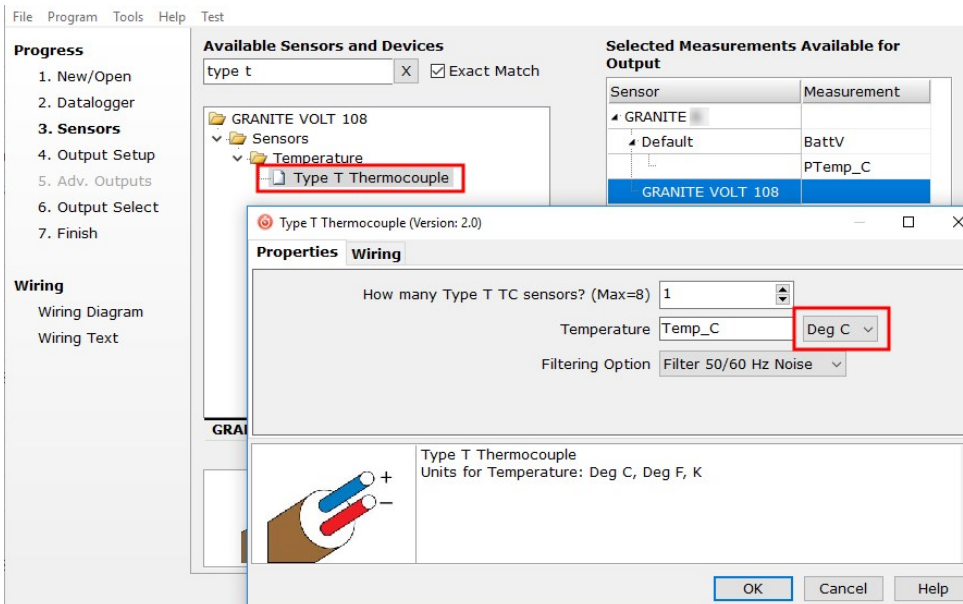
File Program Tools Help Test

Progress
1. New/Open
2. Datalogger
3. Sensors
4. Output Setup
5. Adv. Outputs
6. Output Select
7. Finish

Wiring
Wiring Diagram
Wiring Text

Available Sensors and Devices
type t
X
Exact Match

GRANITE VOLT 108
Sensors
Temperature
Type T Thermocouple

GRA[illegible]

Selected Measurements Available for Output

| Sensor | Measurement |
|---|---|
| GRANITE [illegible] | |
| Default | BattV |
| | PTemp_C |
| GRANITE VOLT 108 | |

Type T Thermocouple (Version: 2.0)

Properties Wiring

How many Type T TC sensors? (Max=8) 1
Temperature Temp_C Deg C
Filtering Option Filter 50/60 Hz Noise

+
−

Type T Thermocouple
Units for Temperature: Deg C, Deg F, K

OK Cancel Help